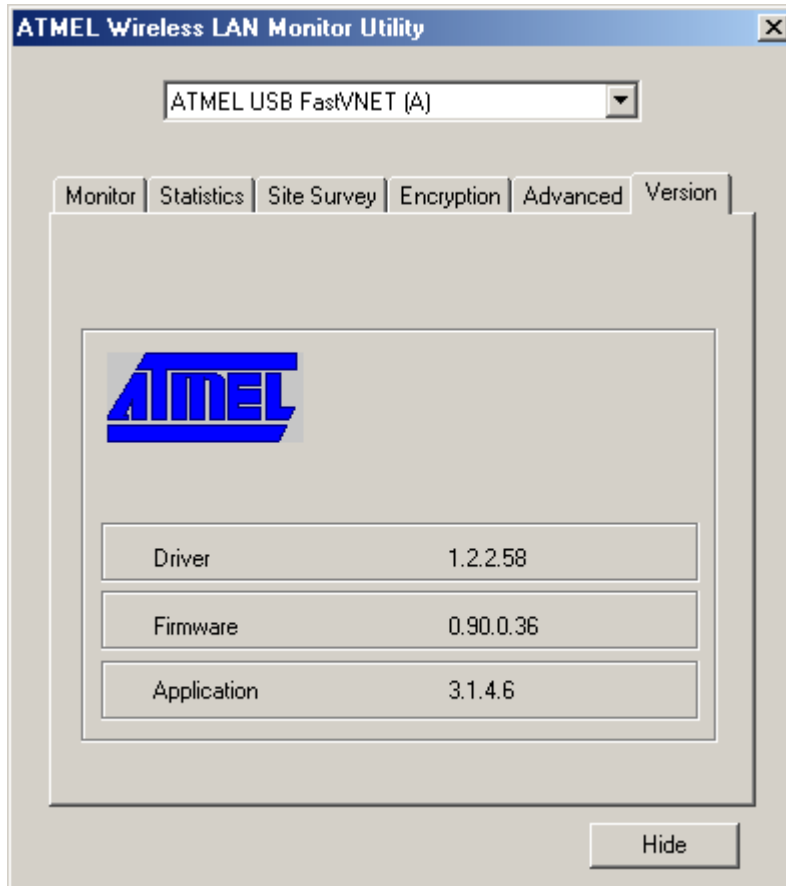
ATMEL Wireless LAN Monitor Utility

ATMEL USB FastVNET (A)

Monitor | Statistics | Site Survey | Encryption | Advanced | Version

ATMEL

| Driver | 1.2.2.58 |
|---|---|
| Firmware | 0.90.0.36 |
| Application | 3.1.4.6 |

Hide